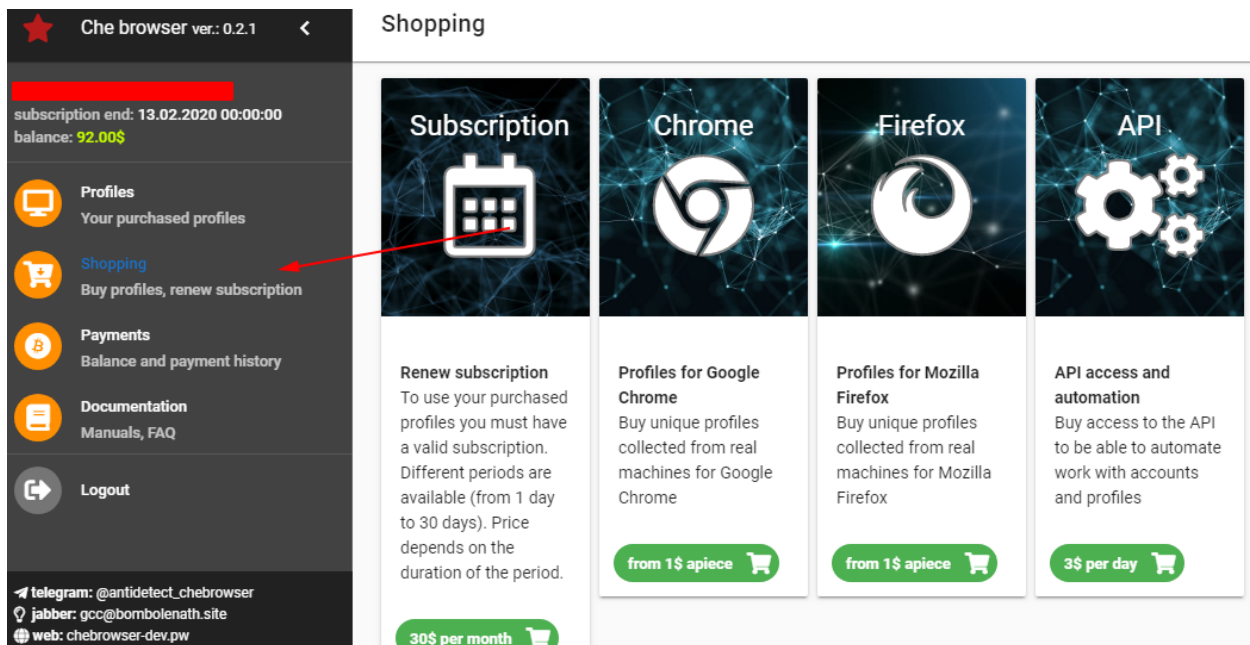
Che browser ver.: 0.2.1

subscription end: 13.02.2020 00:00:00
balance: 92.00$

Profiles
Your purchased profiles

Shopping
Buy profiles, renew subscription

Payments
Balance and payment history

Documentation
Manuals, FAQ

Logout

telegram: @antidetect_chebrowser
jabber: gcc@bombolenath.site
web: chebrowser-dev.pw

Shopping

Subscription

Renew subscription
To use your purchased profiles you must have a valid subscription. Different periods are available (from 1 day to 30 days). Price depends on the duration of the period.

30$ per month

Chrome

Profiles for Google Chrome
Buy unique profiles collected from real machines for Google Chrome

from 1$ apiece

Firefox

Profiles for Mozilla Firefox
Buy unique profiles collected from real machines for Mozilla Firefox

from 1$ apiece

API

API access and automation
Buy access to the API to be able to automate work with accounts and profiles

3$ per day